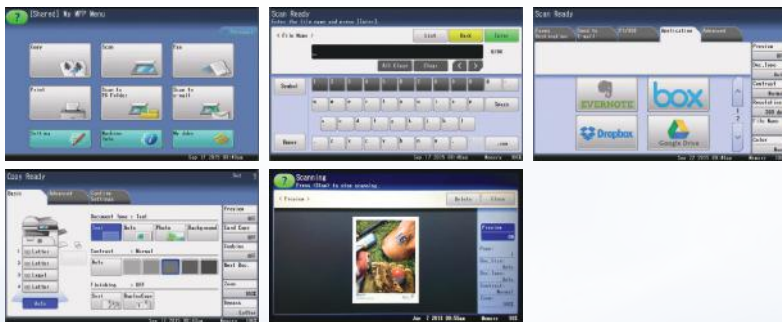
[Shared] My MFP Menu

Copy

Scan

Fax

Print

Scan to PC Folder

Scan to e-mail

Setting

Machine Info

My Jobs

Scan Ready
Enter the file name and press [Enter].

< File Name >

List

Back

Enter

All Clear

Clear

Symbol

Space

Upper

Scan Ready

Application

Advanced

Preview

EVERNOTE

box

Dropbox

Google Drive

Copy Ready

Basic

Advanced

Custom Settings

Document Type : Text

Text

Photo

Background

Contrast : Normal

Auto

Finishing : OFF

Sort

Preview

Duplex

Next Doc.

Zoom

Memory

Letter

Letter

Legal

Letter

Auto

Scanning
Press [Stop] to stop scanning

< Preview >

Delete

Close

Preview